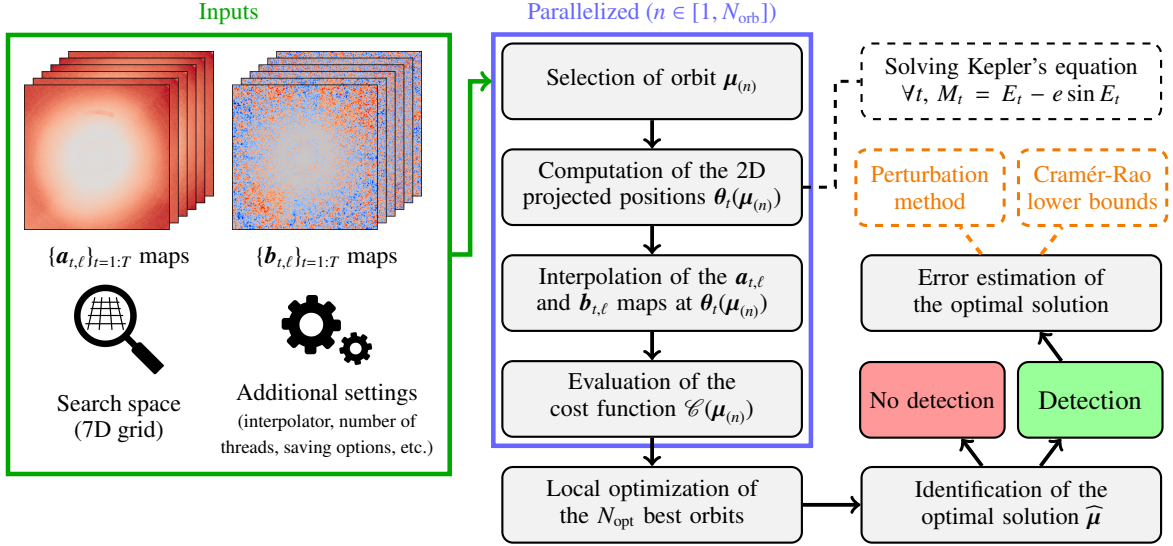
Inputs

$\{\boldsymbol{a}_{t,\ell}\}_{t=1:T}$ maps

$\{\boldsymbol{b}_{t,\ell}\}_{t=1:T}$ maps

Search space (7D grid)

Additional settings (interpolator, number of threads, saving options, etc.)

Parallelized ($n \in [1, N_{\text{orb}}]$)

Selection of orbit $\boldsymbol{\mu}_{(n)}$

Computation of the 2D projected positions $\boldsymbol{\theta}_t(\boldsymbol{\mu}_{(n)})$

Interpolation of the $\boldsymbol{a}_{t,\ell}$ and $\boldsymbol{b}_{t,\ell}$ maps at $\boldsymbol{\theta}_t(\boldsymbol{\mu}_{(n)})$

Evaluation of the cost function $\mathscr{C}(\boldsymbol{\mu}_{(n)})$

Local optimization of the $N_{\text{opt}}$ best orbits

Solving Kepler's equation $\forall t,\ M_t = E_t - e \sin E_t$

Perturbation method

Cramér-Rao lower bounds

Error estimation of the optimal solution

No detection

Detection

Identification of the optimal solution $\widehat{\boldsymbol{\mu}}$